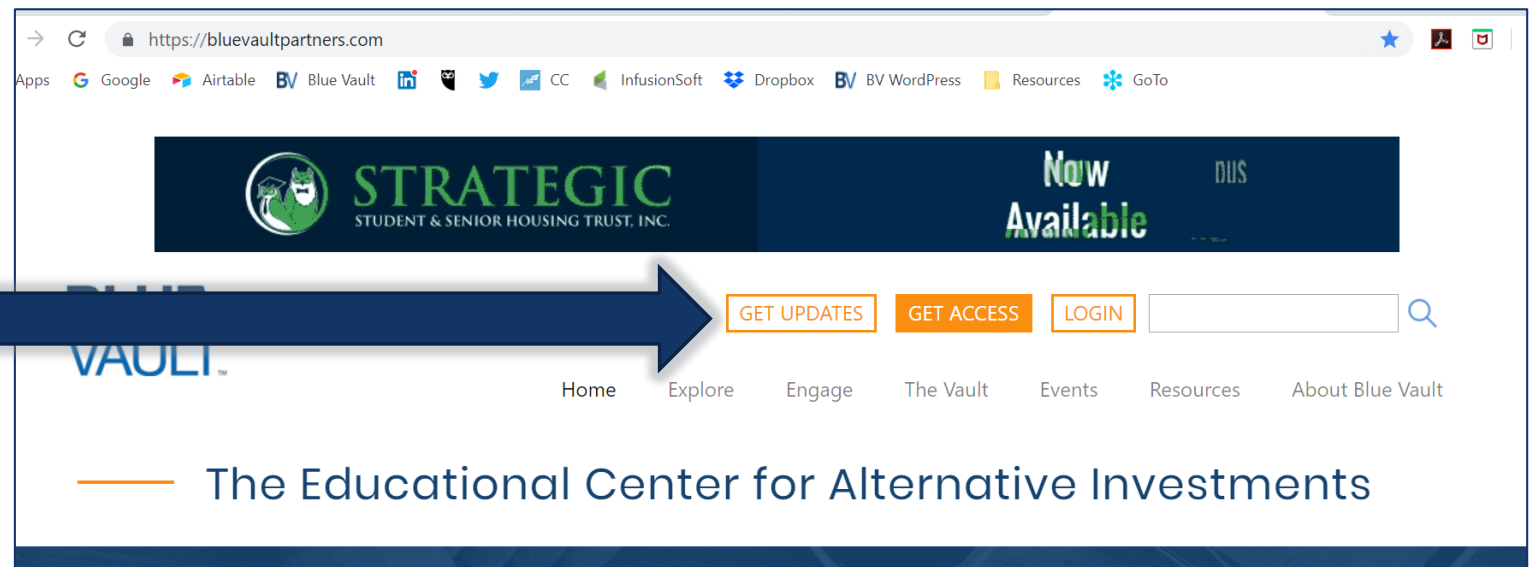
https://bluevaultpartners.com

Apps Google Airtable Blue Vault CC InfusionSoft Dropbox BV WordPress Resources GoTo

STRATEGIC
STUDENT & SENIOR HOUSING TRUST, INC.

Now Available

DUS

VAULT

GET UPDATES GET ACCESS LOGIN

Home Explore Engage The Vault Events Resources About Blue Vault

The Educational Center for Alternative Investments